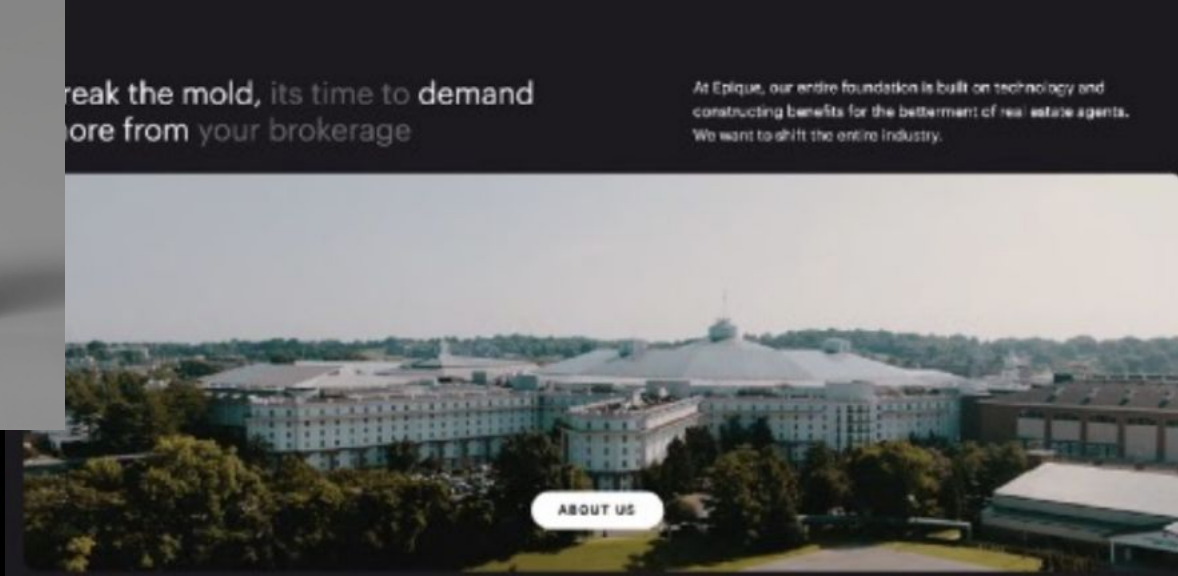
reak the mold, its time to demand
ore from your brokerage

At Epique, our entire foundation is built on technology and constructing benefits for the betterment of real estate agents. We want to shift the entire industry.

ABOUT US